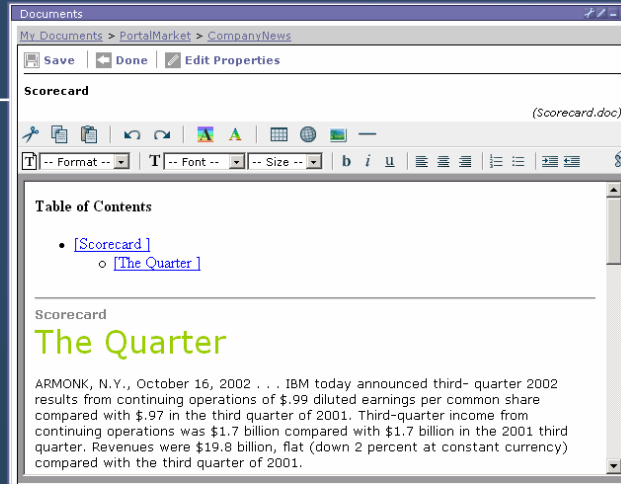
Documents

My Documents > PortalMarket > CompanyNews

Save | Done | Edit Properties

Scorecard

(Scorecard.doc)

-- Format -- | -- Font -- | -- Size --

b i u

Table of Contents

- [Scorecard ]
  - [The Quarter ]

Scorecard

The Quarter

ARMONK, N.Y., October 16, 2002 . . . IBM today announced third- quarter 2002 results from continuing operations of $.99 diluted earnings per common share compared with $.97 in the third quarter of 2001. Third-quarter income from continuing operations was $1.7 billion compared with $1.7 billion in the 2001 third quarter. Revenues were $19.8 billion, flat (down 2 percent at constant currency) compared with the third quarter of 2001.